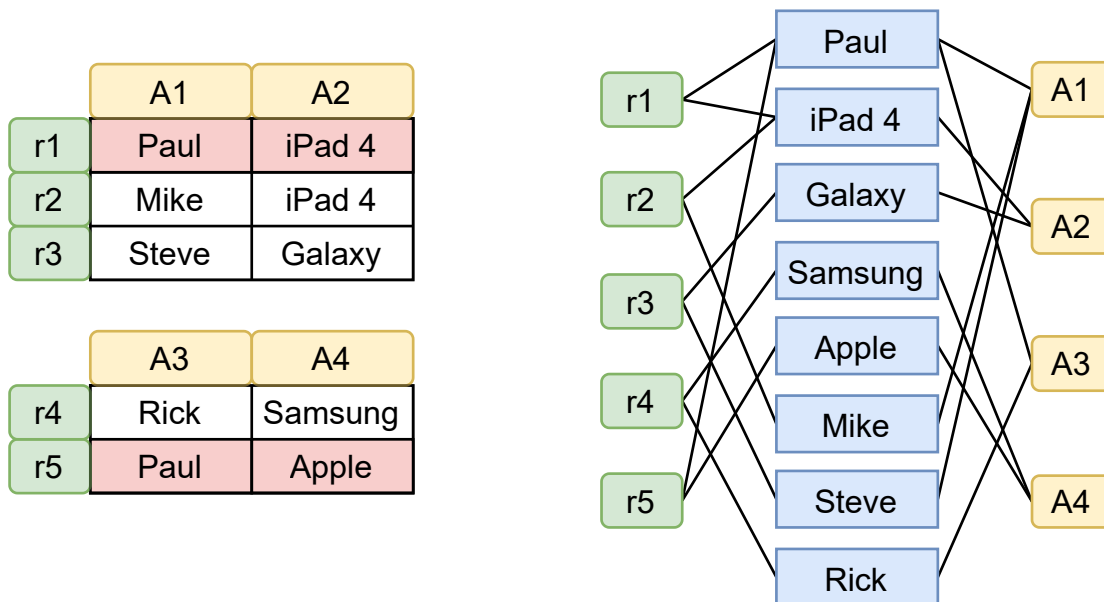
|  | A1 | A2 |
|---|---|---|
| r1 | Paul | iPad 4 |
| r2 | Mike | iPad 4 |
| r3 | Steve | Galaxy |

|  | A3 | A4 |
|---|---|---|
| r4 | Rick | Samsung |
| r5 | Paul | Apple |

r1
r2
r3
r4
r5

Paul
iPad 4
Galaxy
Samsung
Apple
Mike
Steve
Rick

A1
A2
A3
A4